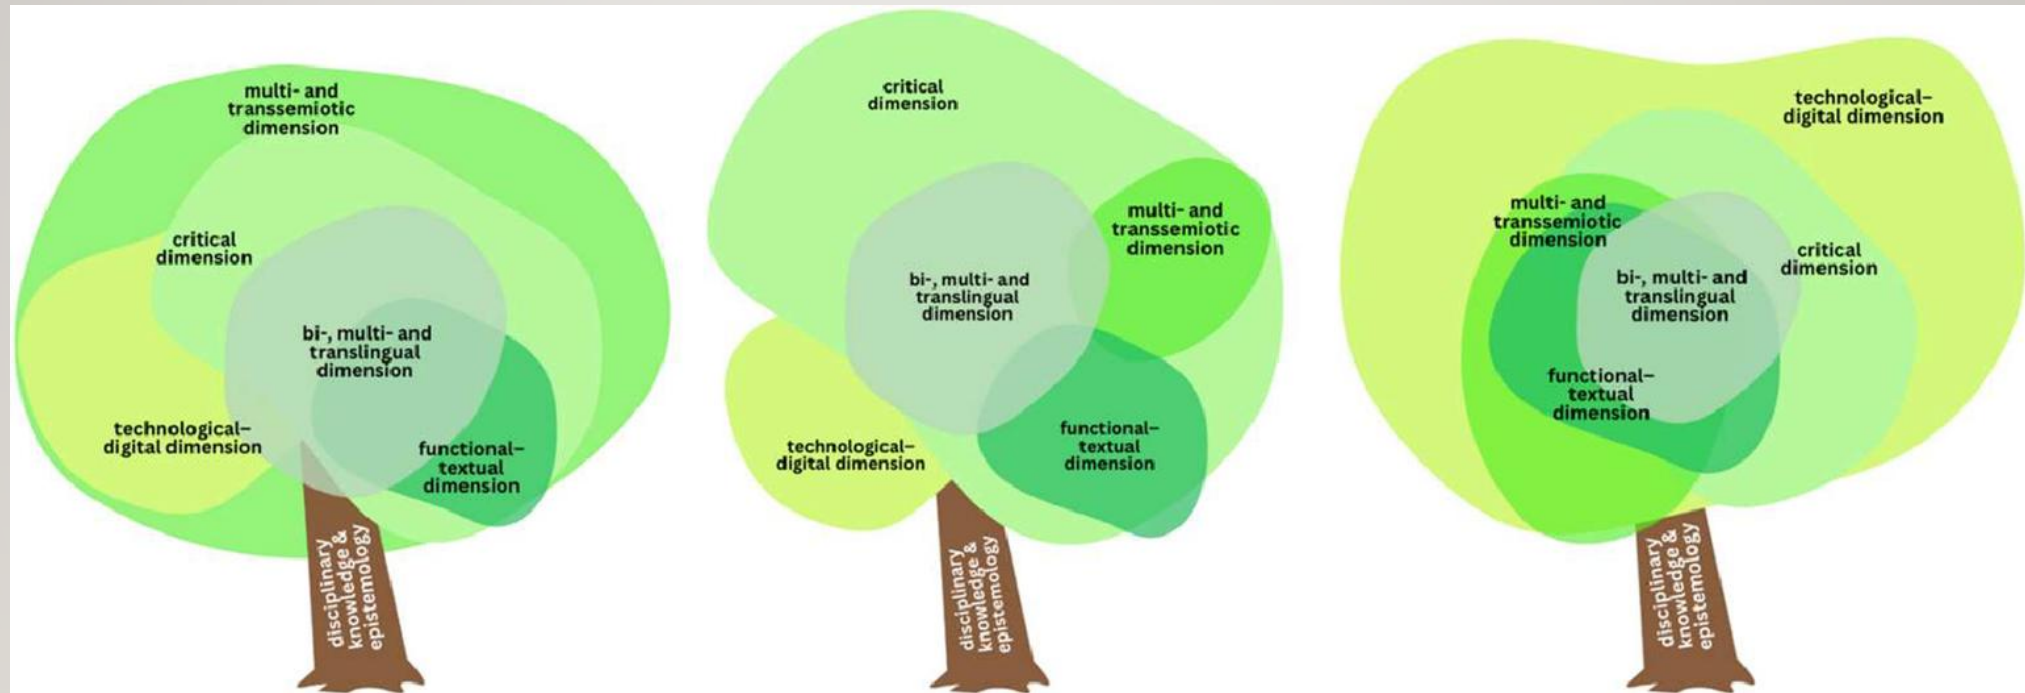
multi- and transsemiotic dimension

critical dimension

bi-, multi- and translingual dimension

technological–digital dimension

functional–textual dimension

disciplinary knowledge & epistemology

critical dimension

multi- and transsemiotic dimension

bi-, multi- and translingual dimension

functional–textual dimension

technological–digital dimension

disciplinary knowledge & epistemology

technological–digital dimension

multi- and transsemiotic dimension

critical dimension

bi-, multi- and translingual dimension

functional–textual dimension

disciplinary knowledge & epistemology